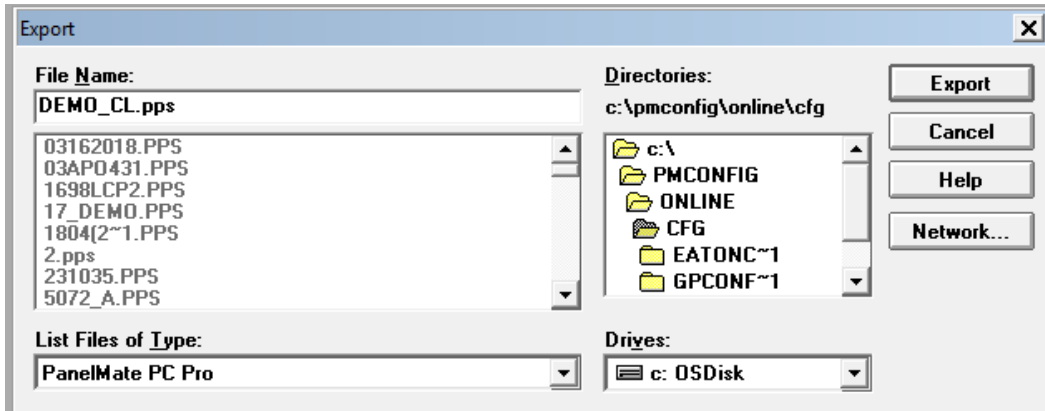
Export

File Name:
DEMO_CL.pps
03162018.PPS
03APO431.PPS
1698LCP2.PPS
17_DEMO.PPS
1804(2~1.PPS
2.pps
231035.PPS
5072_A.PPS

Directories:
c:\pmconfig\online\cfg
c:\
PMCONFIG
ONLINE
CFG
EATONC~1
GPCONF~1

Export
Cancel
Help
Network...

List Files of Type:
PanelMate PC Pro

Drives:
c: OSDisk